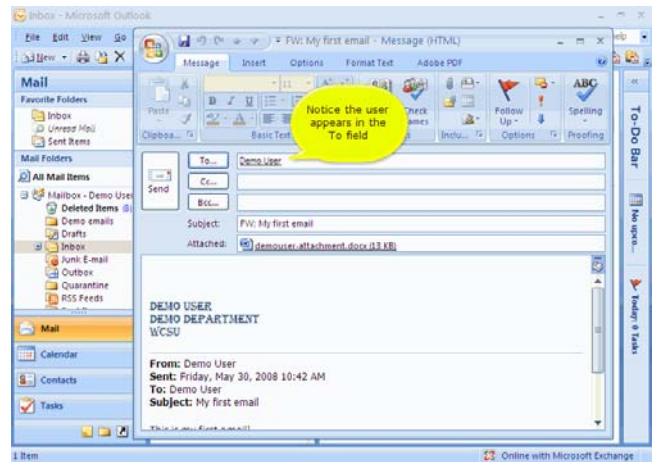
Inbox - Microsoft Outlook

File Edit View Go

New

Mail

Favorite Folders

Inbox

Unread Mail

Sent Items

Mail Folders

All Mail Items

Mailbox - Demo User

Deleted Items

Demo emails

Drafts

Inbox

Junk E-mail

Outbox

Quarantine

RSS Feeds

Mail

Calendar

Contacts

Tasks

1 Item

FW: My first email - Message (HTML)

Message Insert Options Format Text Adobe PDF

Paste

Clipboa...

Basic Text

Check Names

Inclu...

Follow Up

Options

Spelling

Proofing

Notice the user appears in the To field

Send

To... Demo User

Cc...

Bcc...

Subject: FW: My first email

Attached: demouser attachment.docx (13 KB)

DEMO USER
DEMO DEPARTMENT
WCSU

From: Demo User
Sent: Friday, May 30, 2008 10:42 AM
To: Demo User
Subject: My first email

This is my first email

To-Do Bar

No upco...

Today: 0 Tasks

Online with Microsoft Exchange